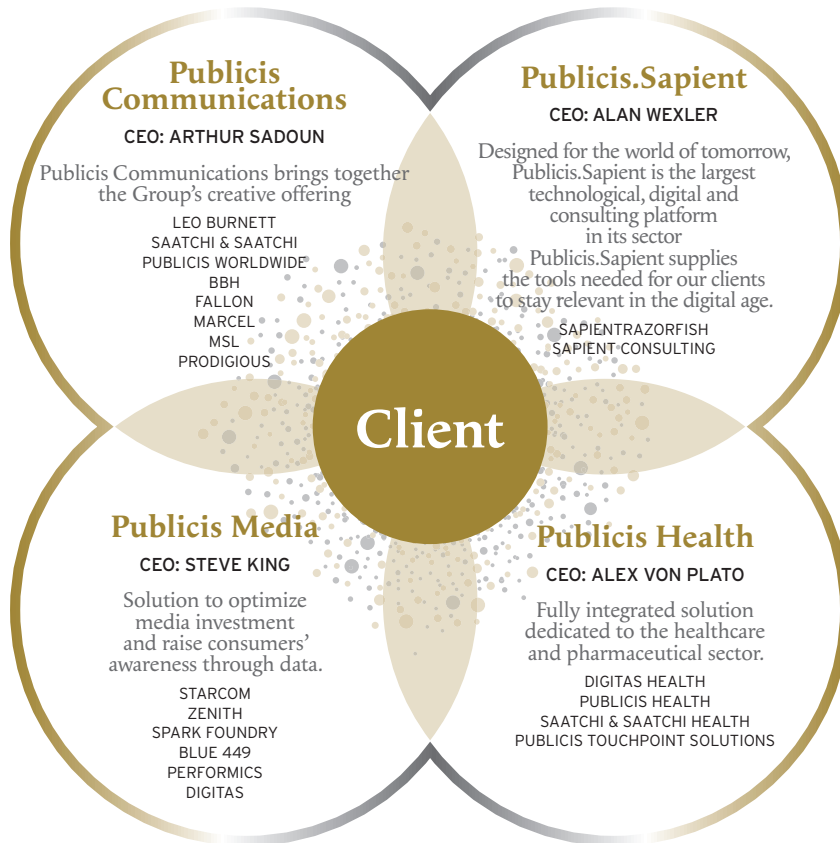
Publicis Communications
CEO: ARTHUR SADOUN

Publicis Communications brings together the Group's creative offering

LEO BURNETT
SAATCHI & SAATCHI
PUBLICIS WORLDWIDE
BBH
FALLON
MARCEL
MSL
PRODIGIOUS

Publicis.Sapient
CEO: ALAN WEXLER

Designed for the world of tomorrow, Publicis.Sapient is the largest technological, digital and consulting platform in its sector
Publicis.Sapient supplies the tools needed for our clients to stay relevant in the digital age.

SAPIENTRAZORFISH
SAPIENT CONSULTING

Client

Publicis Media
CEO: STEVE KING

Solution to optimize media investment and raise consumers' awareness through data.

STARCOM
ZENITH
SPARK FOUNDRY
BLUE 449
PERFORMICS
DIGITAS

Publicis Health
CEO: ALEX VON PLATO

Fully integrated solution dedicated to the healthcare and pharmaceutical sector.

DIGITAS HEALTH
PUBLICIS HEALTH
SAATCHI & SAATCHI HEALTH
PUBLICIS TOUCHPOINT SOLUTIONS